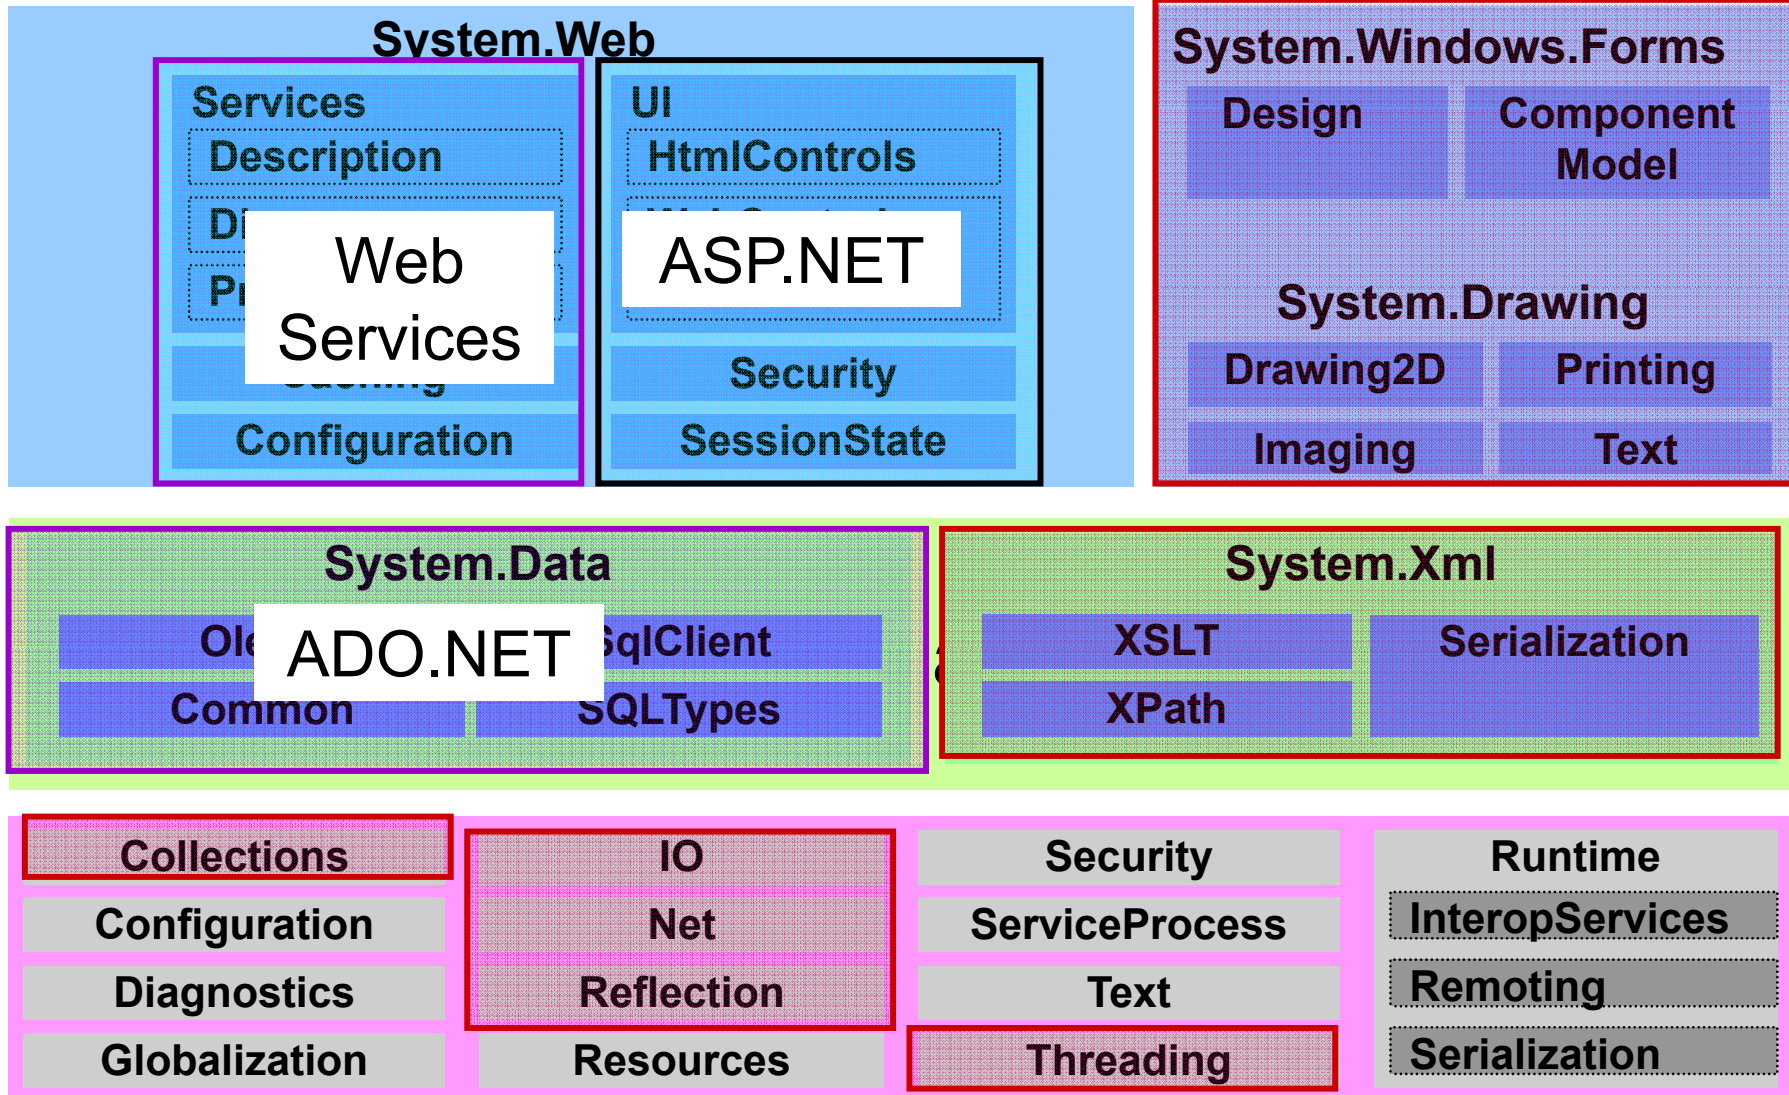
System.Web

Services

Description

Di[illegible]

Pr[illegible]

Web Services

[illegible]

Configuration

UI

HtmlControls

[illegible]

ASP.NET

Security

SessionState

System.Windows.Forms

Design

Component Model

System.Drawing

Drawing2D

Printing

Imaging

Text

System.Data

Ol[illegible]

ADO.NET

SqlClient

Common

SQLTypes

System.Xml

XSLT

Serialization

XPath

Collections

Configuration

Diagnostics

Globalization

IO

Net

Reflection

Resources

Security

ServiceProcess

Text

Threading

Runtime

InteropServices

Remoting

Serialization